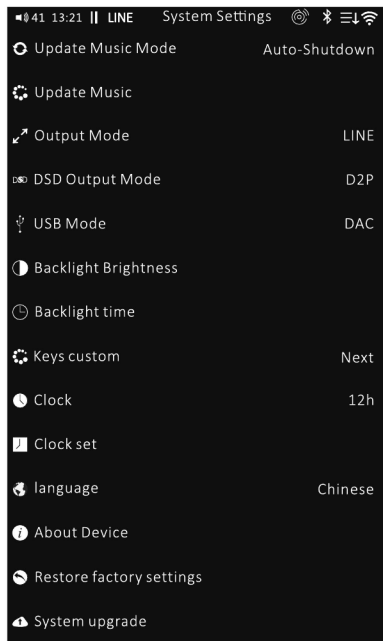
41 13:21 LINE System Settings

Update Music Mode Auto-Shutdown

Update Music

Output Mode LINE

DSD DSD Output Mode D2P

USB Mode DAC

Backlight Brightness

Backlight time

Keys custom Next

Clock 12h

Clock set

language Chinese

About Device

Restore factory settings

System upgrade